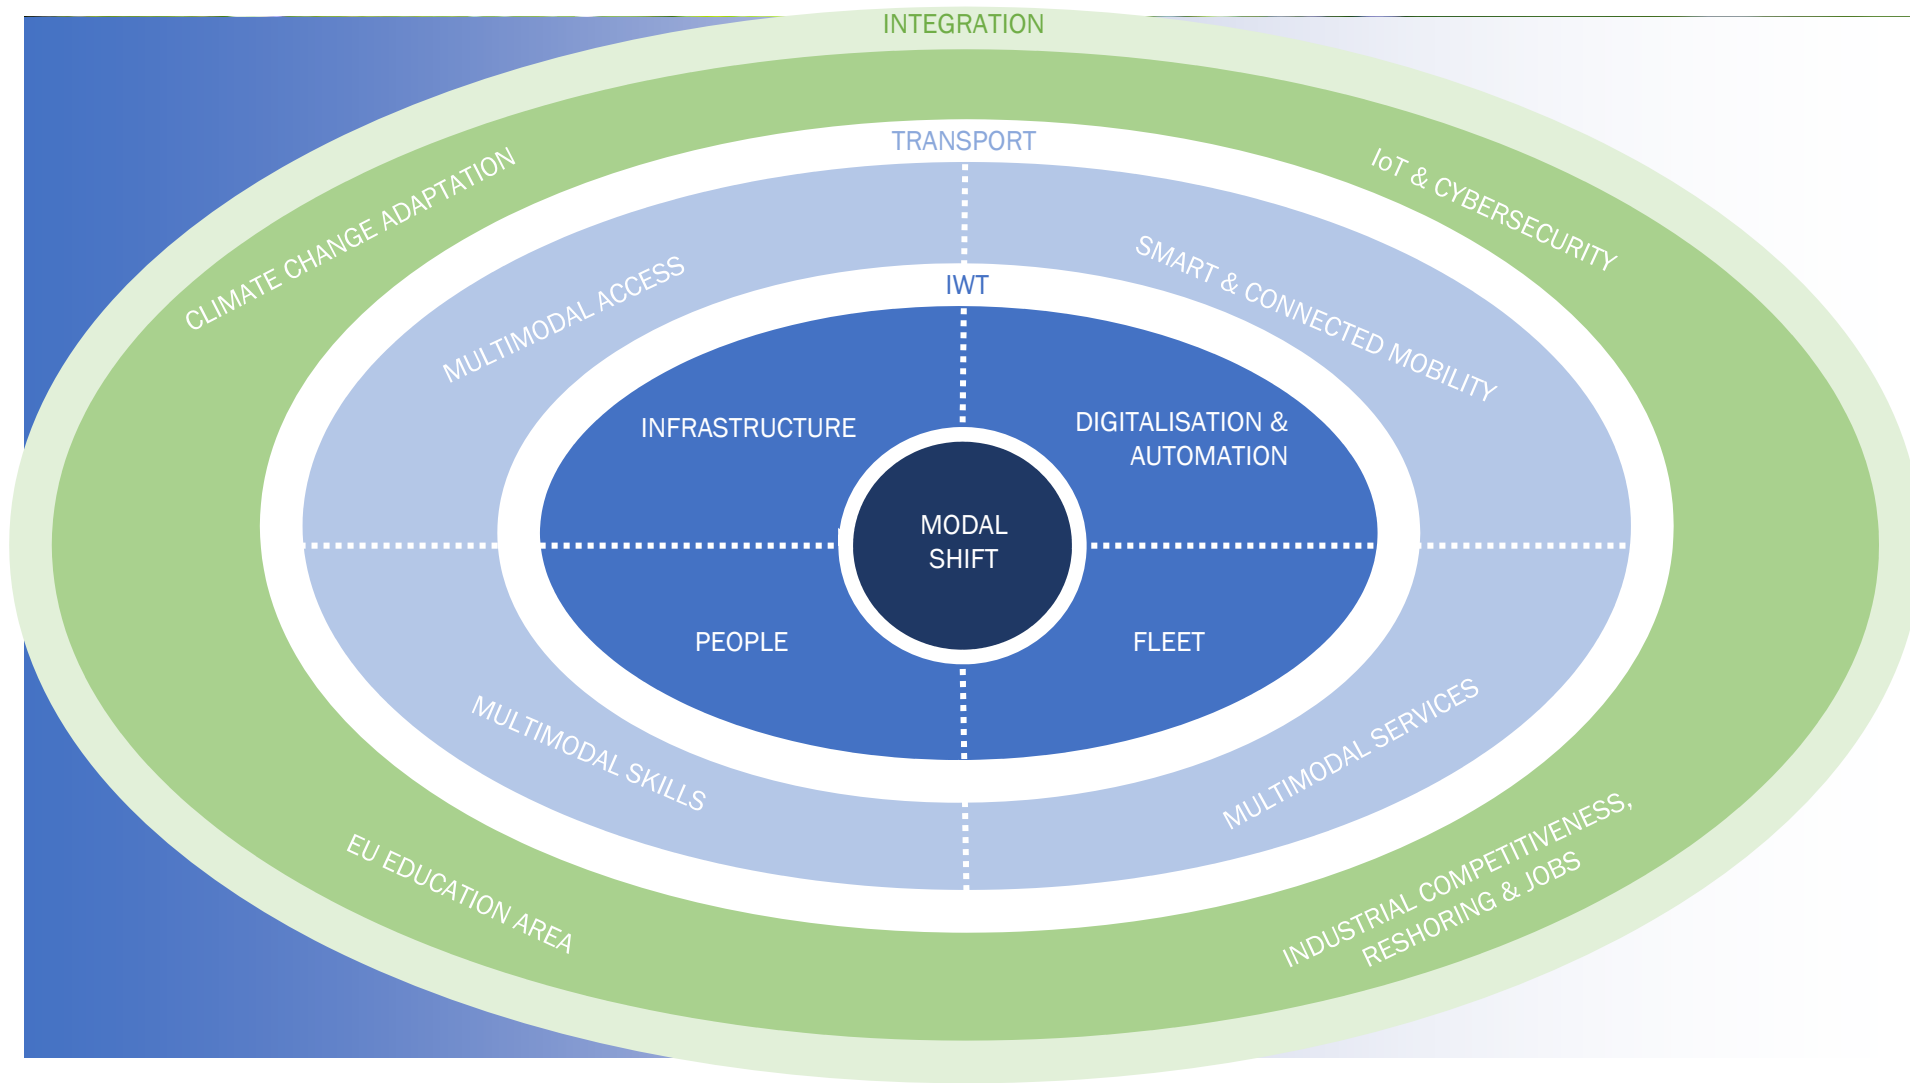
INTEGRATION

TRANSPORT

CLIMATE CHANGE ADAPTATION

IoT & CYBERSECURITY

MULTIMODAL ACCESS

SMART & CONNECTED MOBILITY

IWT

INFRASTRUCTURE

DIGITALISATION & AUTOMATION

MODAL SHIFT

PEOPLE

FLEET

MULTIMODAL SKILLS

MULTIMODAL SERVICES

EU EDUCATION AREA

INDUSTRIAL COMPETITIVENESS, RESHORING & JOBS